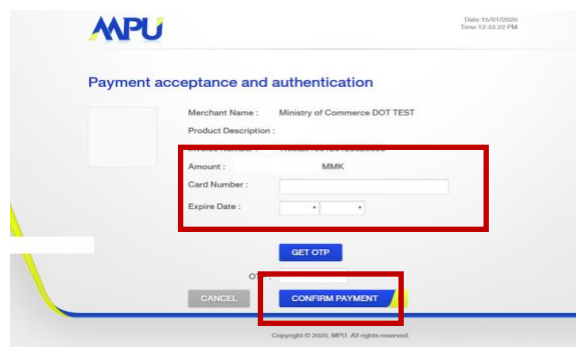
MPU

Date:15/01/2020
Time:12:33:22 PM

Payment acceptance and authentication

Merchant Name : Ministry of Commerce DOT TEST
Product Description :
Invoice Number : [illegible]
Amount : MMK
Card Number :
Expire Date :

GET OTP

OT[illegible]

CANCEL

CONFIRM PAYMENT

Copyright © 2020, MPU. All rights reserved.